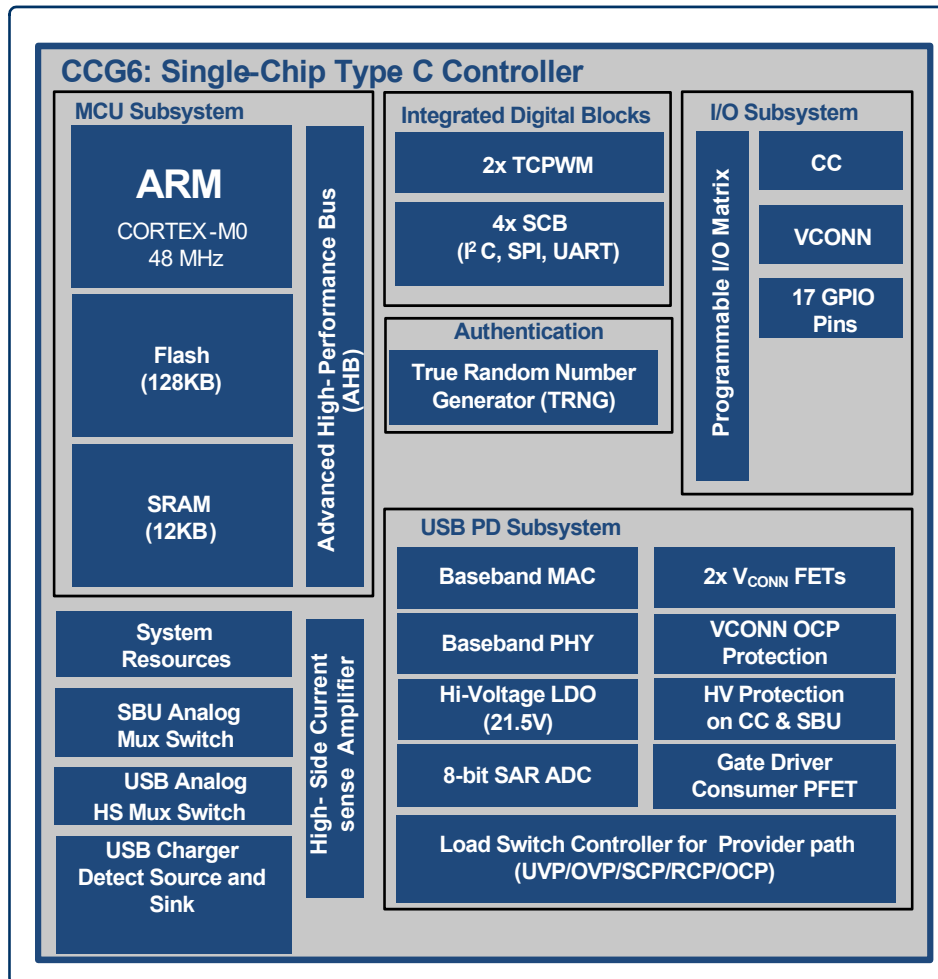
CCG6: Single-Chip Type C Controller

MCU Subsystem

ARM
CORTEX-M0
48 MHz

Flash
(128KB)

SRAM
(12KB)

Advanced High-Performance Bus (AHB)

Integrated Digital Blocks

2x TCPWM

4x SCB
($I^2$C, SPI, UART)

Authentication

True Random Number Generator (TRNG)

I/O Subsystem

Programmable I/O Matrix

CC

VCONN

17 GPIO Pins

System Resources

SBU Analog Mux Switch

USB Analog HS Mux Switch

USB Charger Detect Source and Sink

High- Side Current sense Amplifier

USB PD Subsystem

Baseband MAC

2x $V_{CONN}$ FETs

Baseband PHY

VCONN OCP Protection

Hi-Voltage LDO (21.5V)

HV Protection on CC & SBU

8-bit SAR ADC

Gate Driver Consumer PFET

Load Switch Controller for Provider path (UVP/OVP/SCP/RCP/OCP)